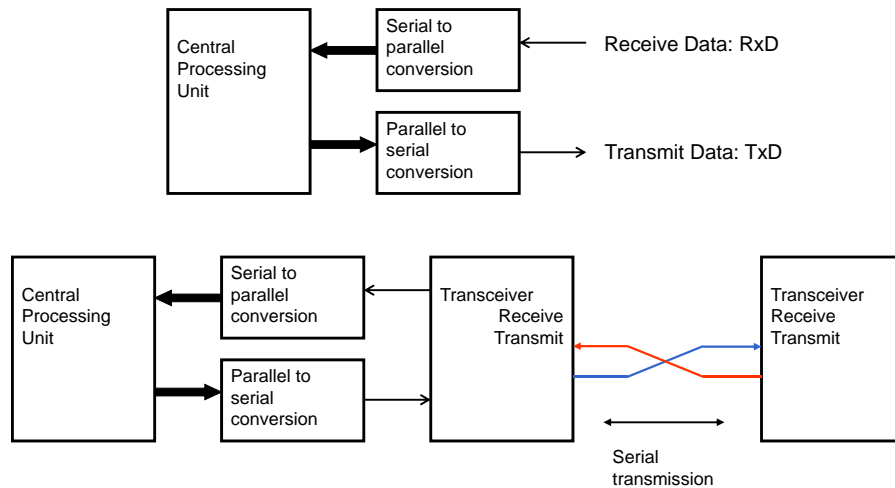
Central Processing Unit

Serial to parallel conversion

Receive Data: RxD

Parallel to serial conversion

Transmit Data: TxD

Central Processing Unit

Serial to parallel conversion

Parallel to serial conversion

Transceiver
Receive
Transmit

Transceiver
Receive
Transmit

Serial transmission